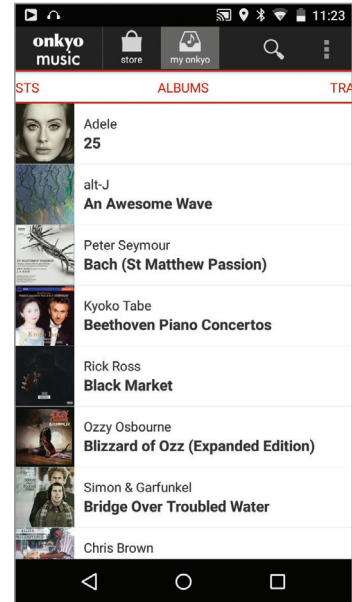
11:23

onkyo music

store

my onkyo

STS

ALBUMS

TRA

Adele
25

alt-J
An Awesome Wave

Peter Seymour
Bach (St Matthew Passion)

Kyoko Tabe
Beethoven Piano Concertos

Rick Ross
Black Market

Ozzy Osbourne
Blizzard of Ozz (Expanded Edition)

Simon & Garfunkel
Bridge Over Troubled Water

Chris Brown